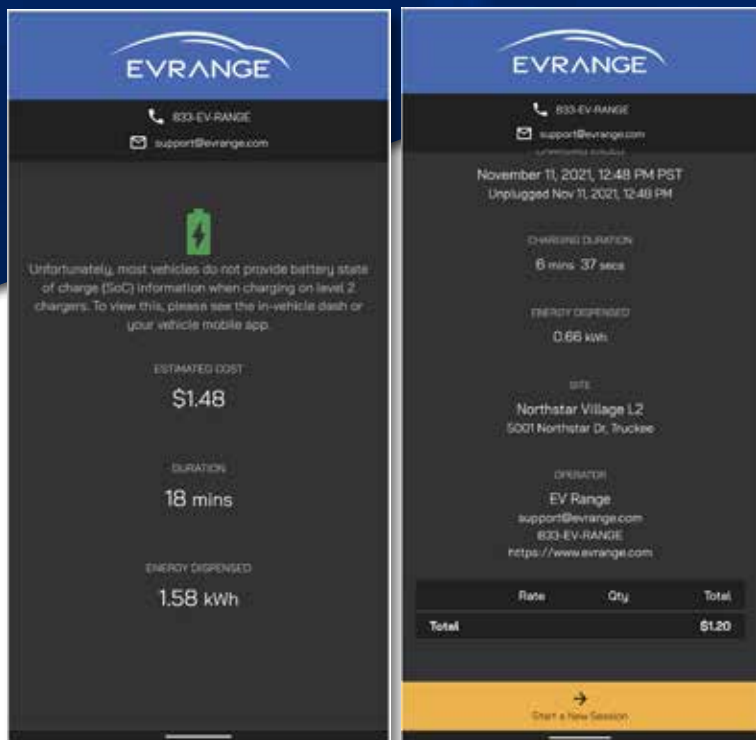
EVRANGE

833-EV-RANGE

support@evrange.com

Unfortunately, most vehicles do not provide battery state of charge (SoC) information when charging on level 2 chargers. To view this, please see the in-vehicle dash or your vehicle mobile app.

ESTIMATED COST

$1.48

DURATION

18 mins

ENERGY DISPENSED

1.58 kWh

EVRANGE

833-EV-RANGE

support@evrange.com

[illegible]

November 11, 2021, 12:48 PM PST

Unplugged Nov 11, 2021, 12:48 PM

CHARGING DURATION

6 mins 37 secs

ENERGY DISPENSED

0.66 kWh

SITE

Northstar Village L2

5001 Northstar Dr, Truckee

OPERATOR

EV Range

support@evrange.com

833-EV-RANGE

https://www.evrange.com

| | Rate | Qty | Total |
|---|---|---|---|
| Total | | | $1.20 |

Start a New Session